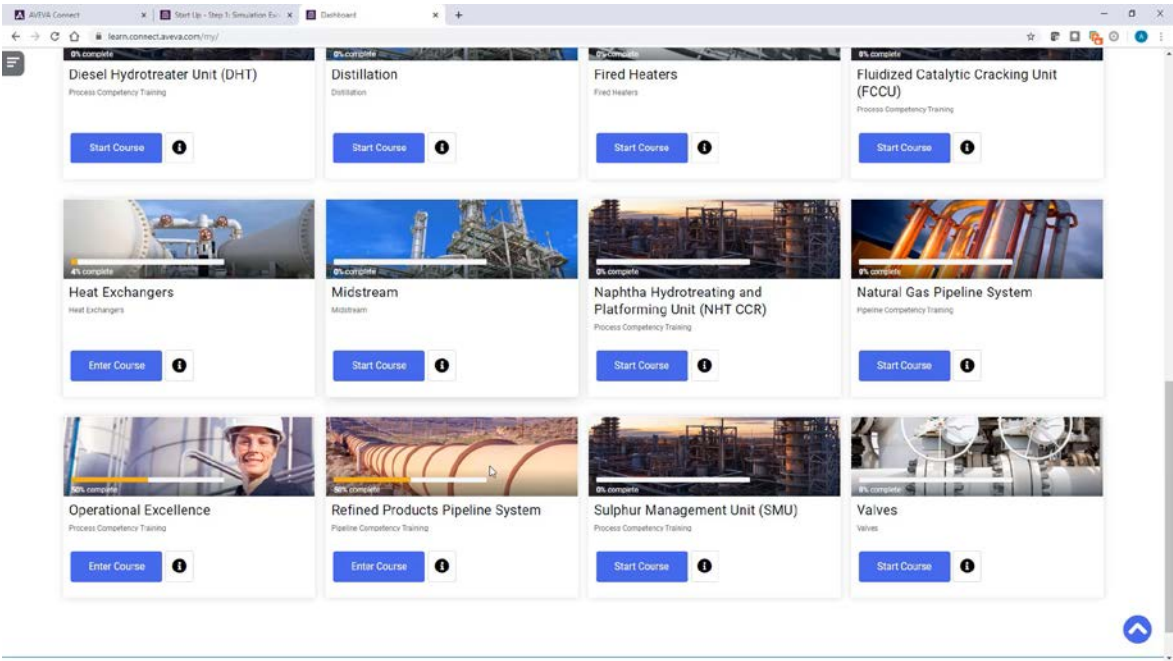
AVEVA Connect × Start Up - Step 1: Simulation Ev × Dashboard × +

learn.connect.aveva.com/my/

0% complete
Diesel Hydrotreater Unit (DHT)
Process Competency Training
Start Course

0% complete
Distillation
Distillation
Start Course

0% complete
Fired Heaters
Fired Heaters
Start Course

0% complete
Fluidized Catalytic Cracking Unit (FCCU)
Process Competency Training
Start Course

4% complete
Heat Exchangers
Heat Exchangers
Enter Course

0% complete
Midstream
Midstream
Start Course

0% complete
Naphtha Hydrotreating and Platforming Unit (NHT CCR)
Process Competency Training
Start Course

0% complete
Natural Gas Pipeline System
Pipeline Competency Training
Start Course

50% complete
Operational Excellence
Process Competency Training
Enter Course

50% complete
Refined Products Pipeline System
Pipeline Competency Training
Enter Course

0% complete
Sulphur Management Unit (SMU)
Process Competency Training
Start Course

0% complete
Valves
Valves
Start Course